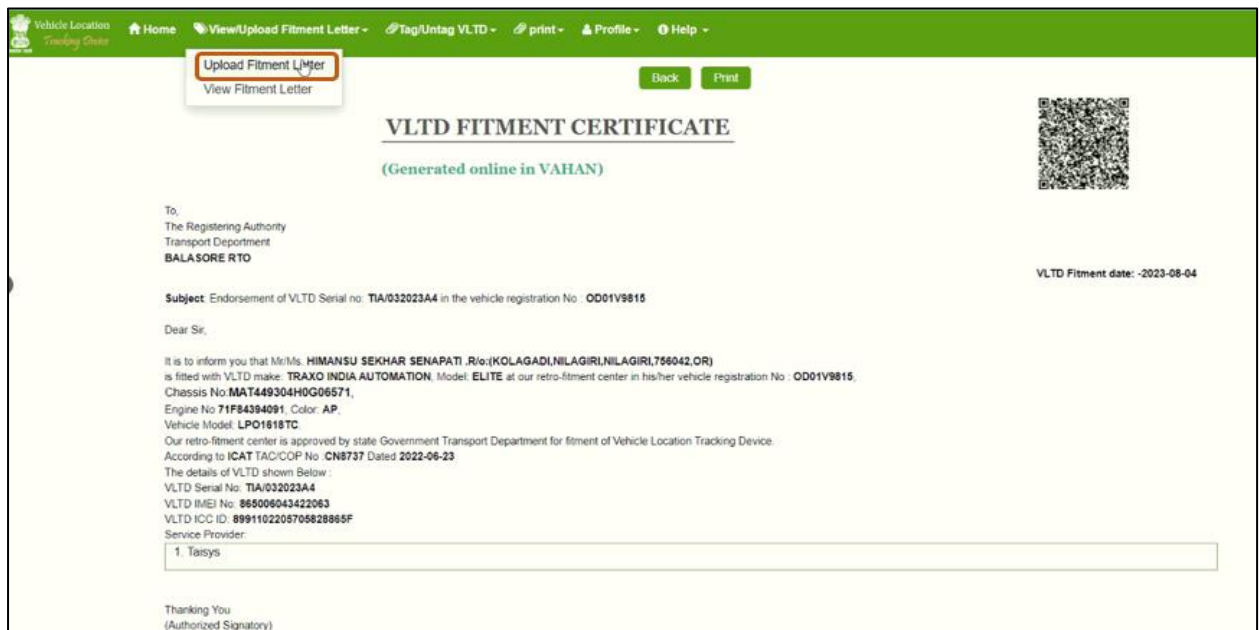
Vehicle Location Tracking Device

Home View/Upload Fitment Letter Tag/Untag VLTD print Profile Help

Upload Fitment Letter
View Fitment Letter

Back Print

VLTD FITMENT CERTIFICATE

(Generated online in VAHAN)

To,
The Registering Authority
Transport Department
BALASORE RTO

VLTD Fitment date: -2023-08-04

Subject: Endorsement of VLTD Serial no: TIA/032023A4 in the vehicle registration No : OD01V9815

Dear Sir,

It is to inform you that Mr/Ms. HIMANSU SEKHAR SENAPATI ,R/o:(KOLAGADI,NILAGIRI,NILAGIRI,756042,OR)
is fitted with VLTD make: TRAXO INDIA AUTOMATION, Model: ELITE at our retro-fitment center in his/her vehicle registration No : OD01V9815,
Chassis No:MAT449304H0G06571,
Engine No 71F84394091, Color: AP,
Vehicle Model: LPO1618TC.
Our retro-fitment center is approved by state Government Transport Department for fitment of Vehicle Location Tracking Device.
According to ICAT TAC/COP No :CN8737 Dated 2022-06-23
The details of VLTD shown Below :
VLTD Serial No: TIA/032023A4
VLTD IMEI No: 865006043422063
VLTD ICC ID: 89911022057058288 65F
Service Provider:
1. Taisys

Thanking You
(Authorized Signatory)